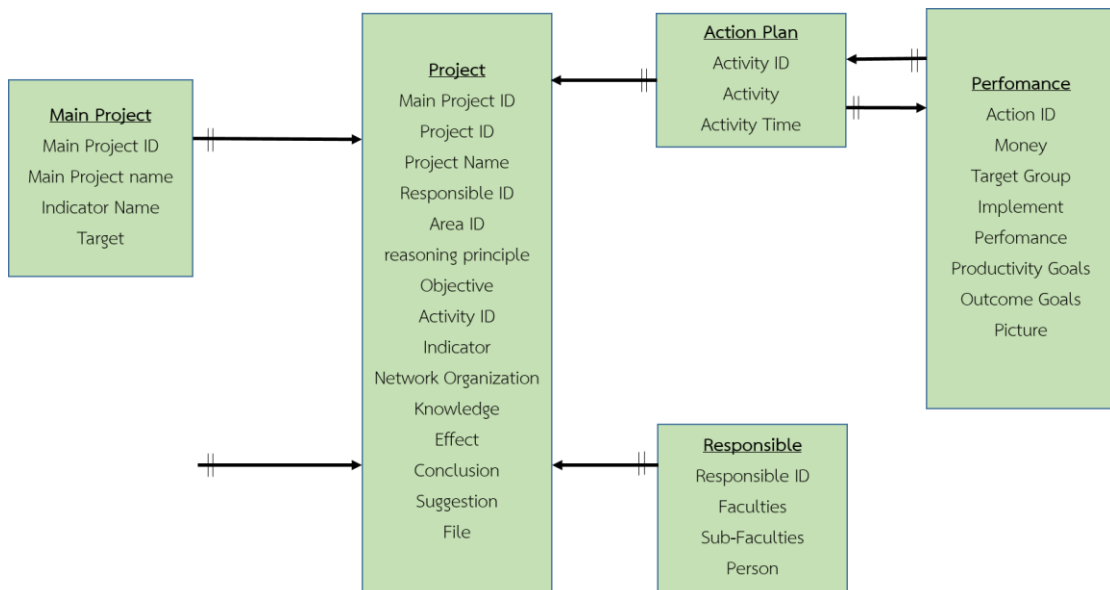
Main Project
Main Project ID
Main Project name
Indicator Name
Target

Project
Main Project ID
Project ID
Project Name
Responsible ID
Area ID
reasoning principle
Objective
Activity ID
Indicator
Network Organization
Knowledge
Effect
Conclusion
Suggestion
File

Action Plan
Activity ID
Activity
Activity Time

Perfomance
Action ID
Money
Target Group
Implement
Perfomance
Productivity Goals
Outcome Goals
Picture

Responsible
Responsible ID
Faculties
Sub-Faculties
Person